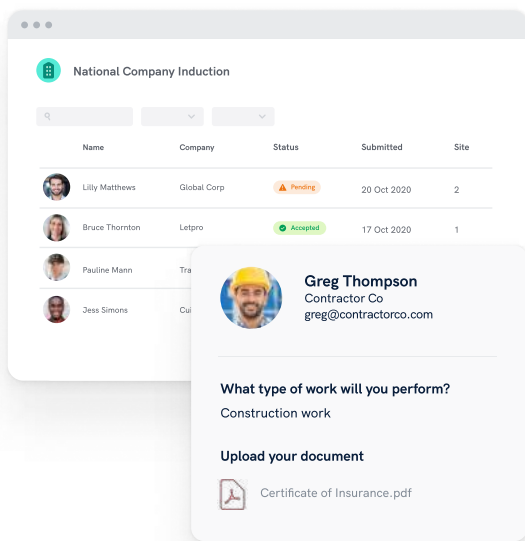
National Company Induction

| Name | Company | Status | Submitted | Site |
|---|---|---|---|---|
| Lilly Matthews | Global Corp | Pending | 20 Oct 2020 | 2 |
| Bruce Thornton | Letpro | Accepted | 17 Oct 2020 | 1 |
| Pauline Mann | Tra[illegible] | | | |
| Jess Simons | Cu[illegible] | | | |

Greg Thompson
Contractor Co
greg@contractorco.com

What type of work will you perform?
Construction work

Upload your document
Certificate of Insurance.pdf